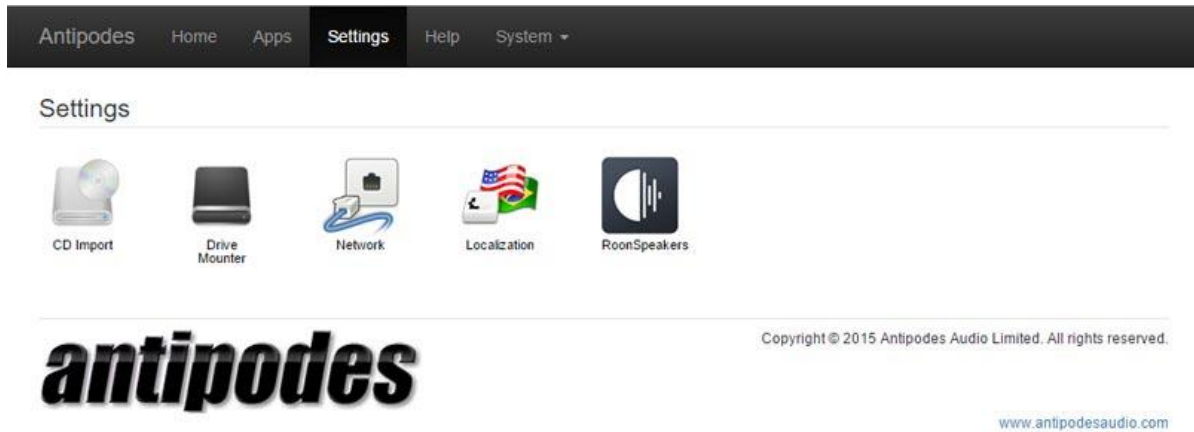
Antipodes Home Apps Settings Help System ▾

Settings

CD Import

Drive Mounter

Network

Localization

RoonSpeakers

antipodes

Copyright © 2015 Antipodes Audio Limited. All rights reserved.

www.antipodesaudio.com